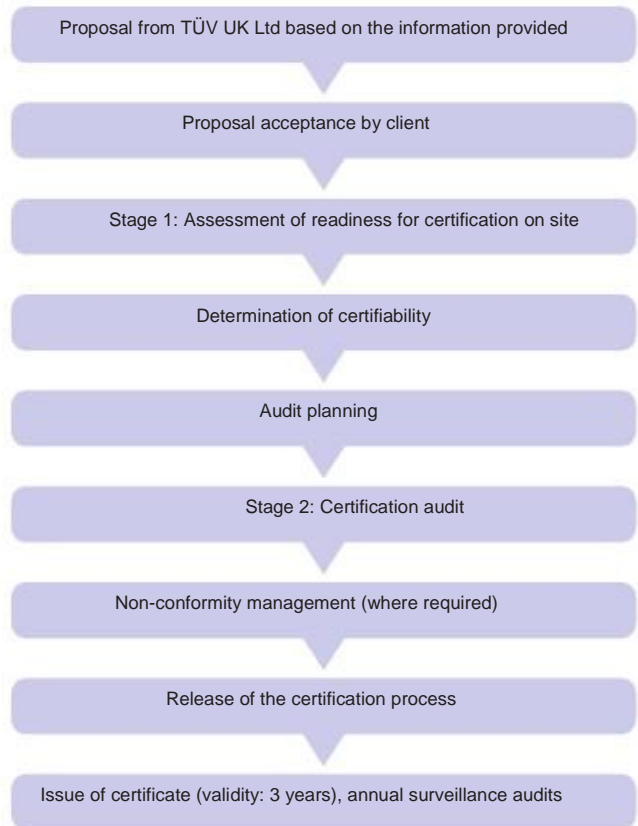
Proposal from TÜV UK Ltd based on the information provided

Proposal acceptance by client

Stage 1: Assessment of readiness for certification on site

Determination of certifiability

Audit planning

Stage 2: Certification audit

Non-conformity management (where required)

Release of the certification process

Issue of certificate (validity: 3 years), annual surveillance audits